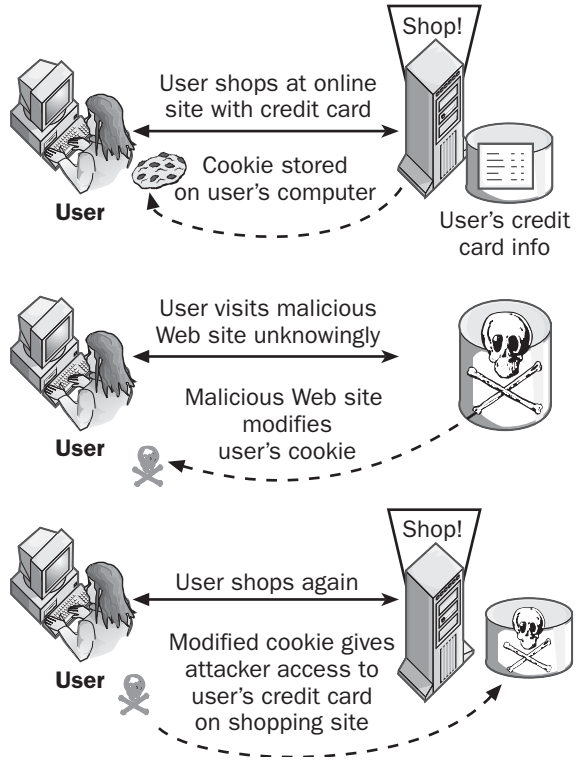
Shop!

User shops at online site with credit card

Cookie stored on user's computer

User

User's credit card info

User visits malicious Web site unknowingly

Malicious Web site modifies user's cookie

User

Shop!

User shops again

Modified cookie gives attacker access to user's credit card on shopping site

User